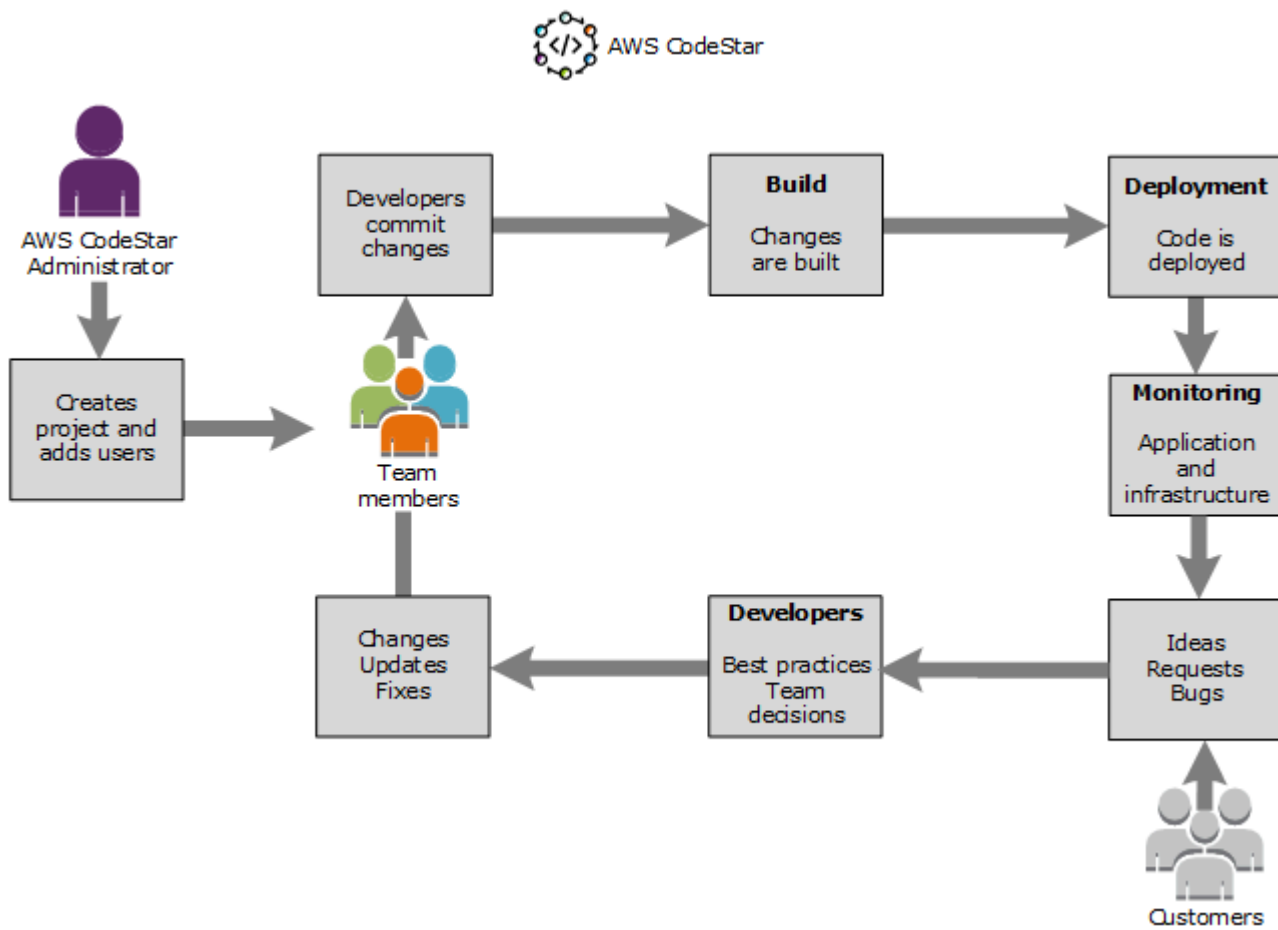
AWS CodeStar

AWS CodeStar Administrator

Creates project and adds users

Team members

Developers commit changes

**Build**

Changes are built

**Deployment**

Code is deployed

**Monitoring**

Application and infrastructure

Ideas Requests Bugs

Customers

**Developers**

Best practices Team decisions

Changes Updates Fixes